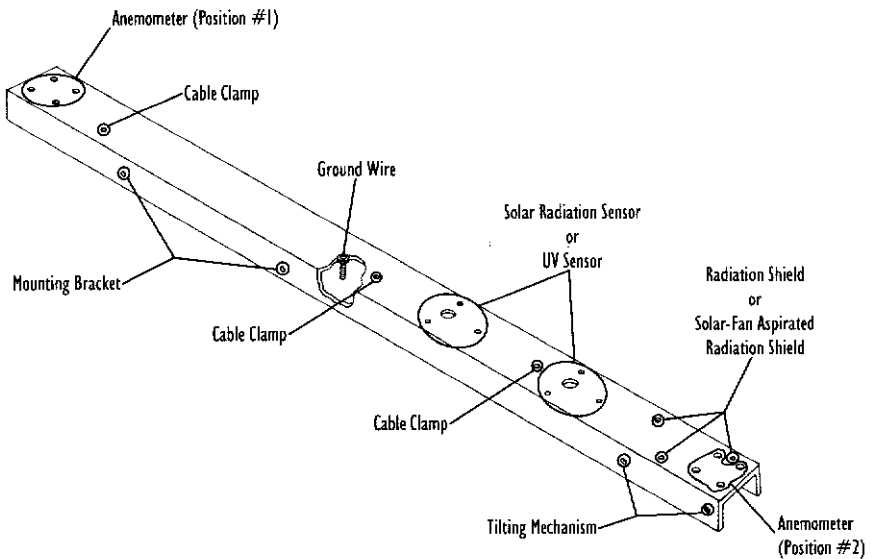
Anemometer (Position #1)

Cable Clamp

Ground Wire

Solar Radiation Sensor
or
UV Sensor

Mounting Bracket

Radiation Shield
or
Solar-Fan Aspirated
Radiation Shield

Cable Clamp

Cable Clamp

Tilting Mechanism

Anemometer
(Position #2)